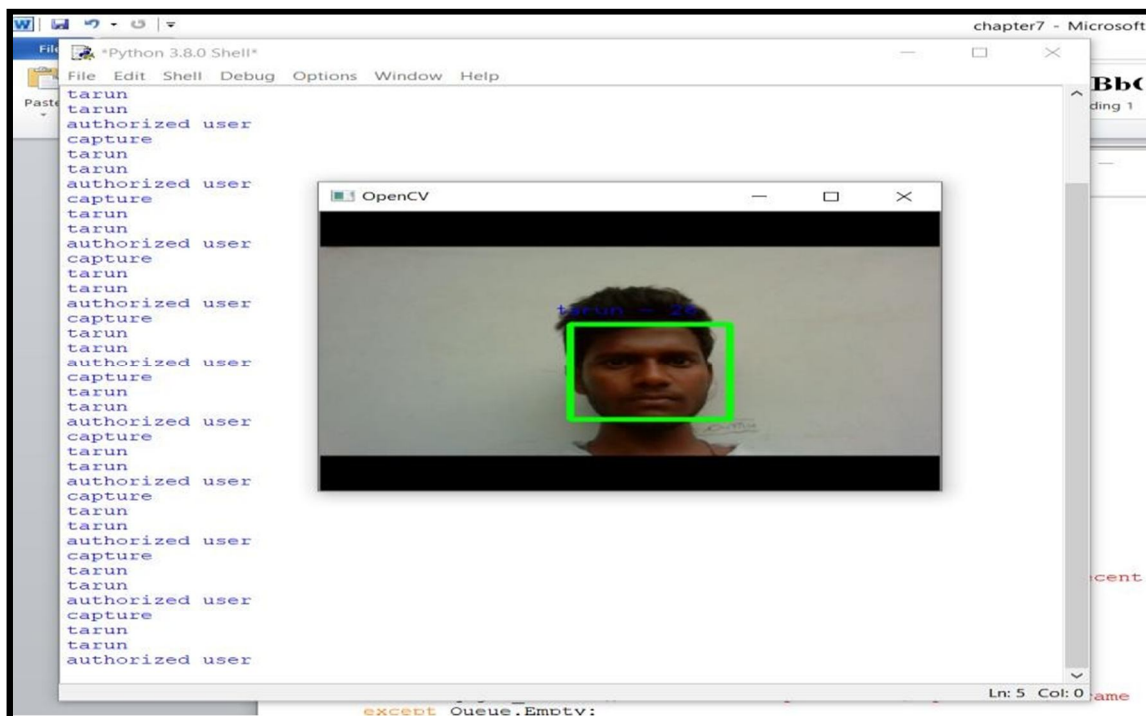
chapter7 - Microsoft

File

Paste

*Python 3.8.0 Shell*

File Edit Shell Debug Options Window Help

tarun
tarun
authorized user
capture
tarun
tarun
authorized user
capture
tarun
tarun
authorized user
capture
tarun
tarun
authorized user
capture
tarun
tarun
authorized user
capture
tarun
tarun
authorized user
capture
tarun
tarun
authorized user
capture
tarun
tarun
authorized user
capture
tarun
tarun
authorized user
capture
tarun
tarun
authorized user

OpenCV

tarun - 26

AaBbC
ding 1

cent

ame

Ln: 5 Col: 0

except Queue.Empty: